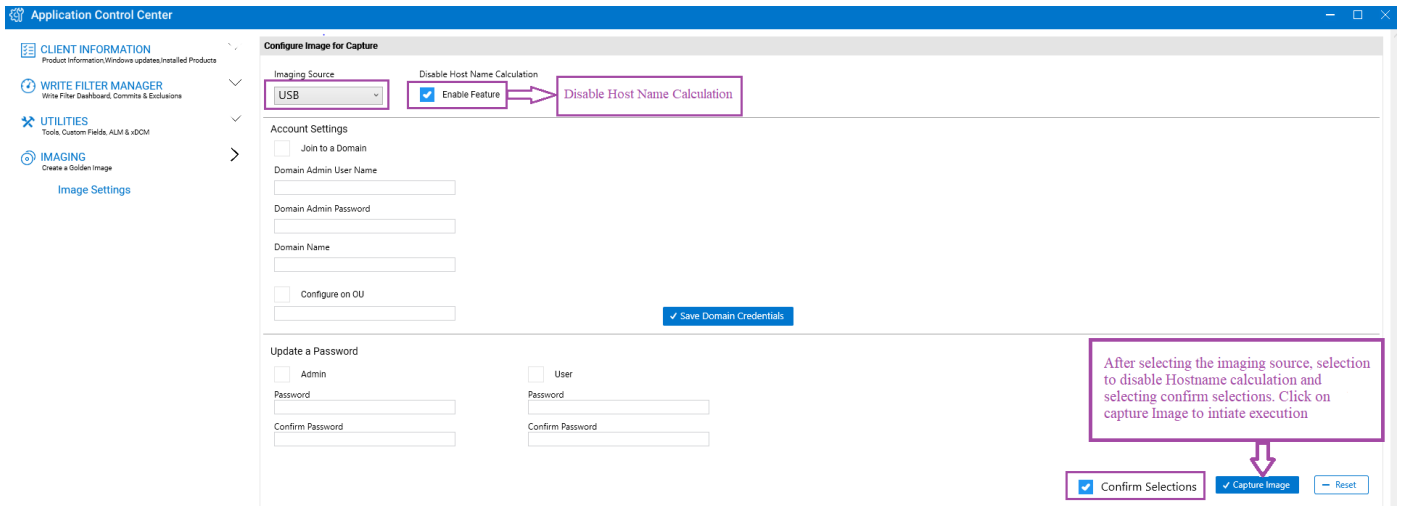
Application Control Center

CLIENT INFORMATION
Product Information,Windows updates,Installed Products

WRITE FILTER MANAGER
Write Filter Dashboard, Commits & Exclusions

UTILITIES
Tools, Custom Fields, ALM & xDCM

IMAGING
Create a Golden Image

Image Settings

Configure Image for Capture

Imaging Source
USB

Disable Host Name Calculation
Enable Feature

Disable Host Name Calculation

Account Settings

Join to a Domain

Domain Admin User Name

Domain Admin Password

Domain Name

Configure on OU

Save Domain Credentials

Update a Password

Admin

Password

Confirm Password

User

Password

Confirm Password

After selecting the imaging source, selection to disable Hostname calculation and selecting confirm selections. Click on capture Image to intiate execution

Confirm Selections

Capture Image

Reset